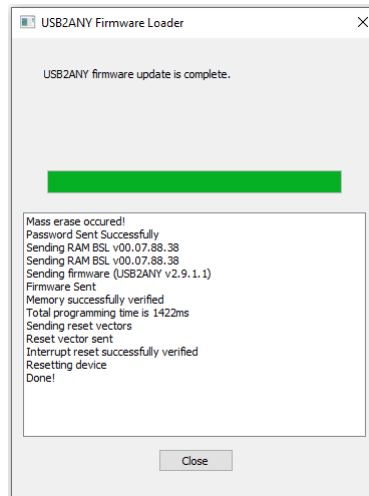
USB2ANY Firmware Loader

USB2ANY firmware update is complete.

Mass erase occured!
Password Sent Successfully
Sending RAM BSL v00.07.88.38
Sending RAM BSL v00.07.88.38
Sending firmware (USB2ANY v2.9.1.1)
Firmware Sent
Memory successfully verified
Total programming time is 1422ms
Sending reset vectors
Reset vector sent
Interrupt reset successfully verified
Resetting device
Done!

Close